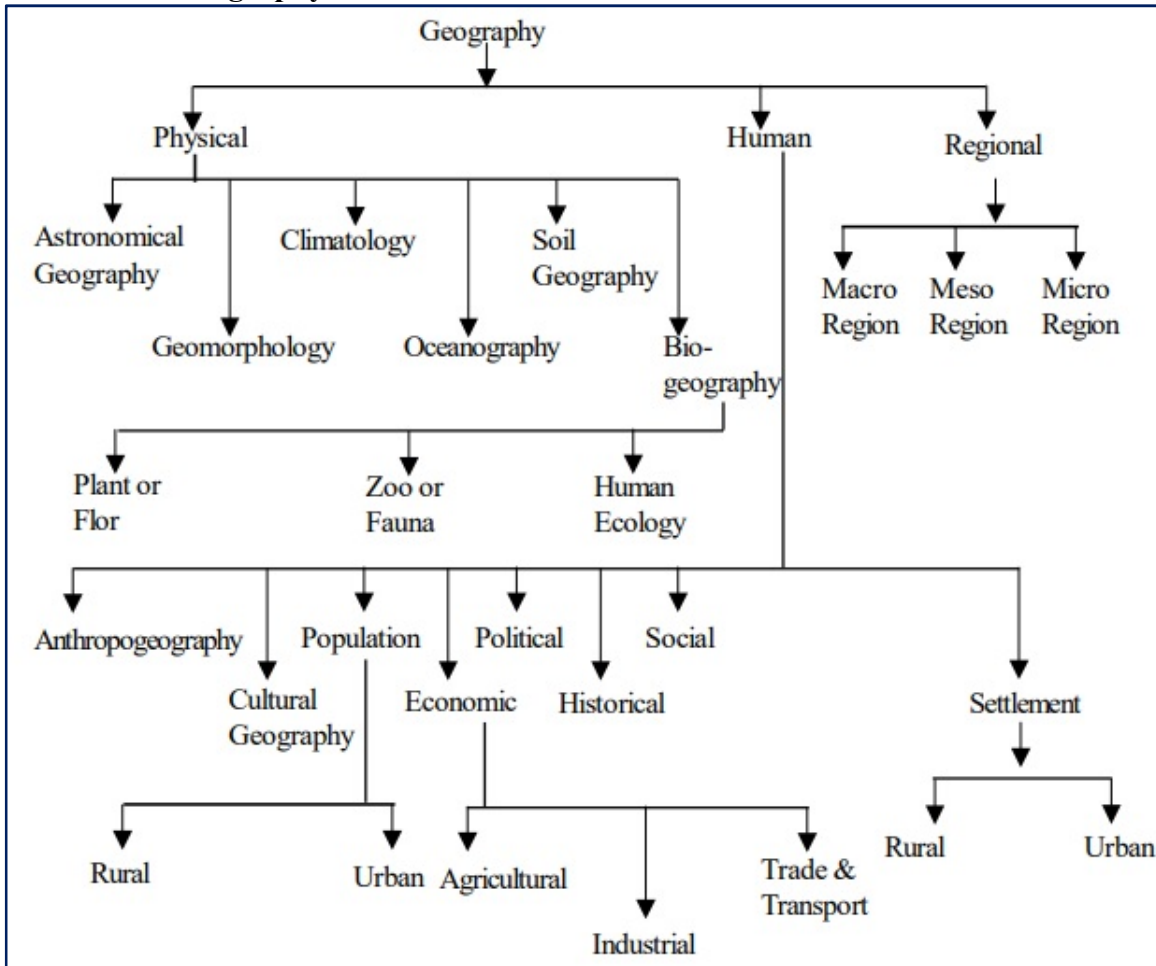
Geography

Physical

Human

Regional

Astronomical Geography

Geomorphology

Climatology

Oceanography

Soil Geography

Bio-geography

Macro Region

Meso Region

Micro Region

Plant or Flor

Zoo or Fauna

Human Ecology

Anthropogeography

Cultural Geography

Population

Economic

Political

Historical

Social

Settlement

Rural

Urban

Agricultural

Industrial

Trade & Transport

Rural

Urban